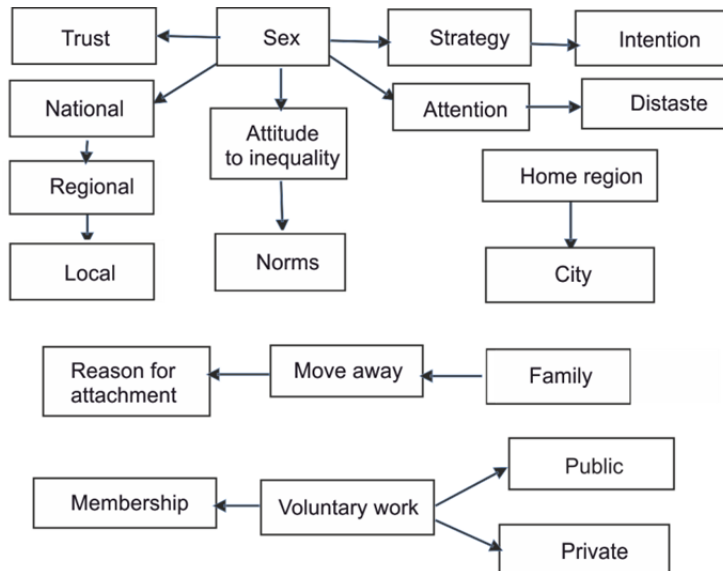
Trust

Sex

Strategy

Intention

National

Attitude to inequality

Attention

Distaste

Regional

Home region

Local

Norms

City

Reason for attachment

Move away

Family

Public

Membership

Voluntary work

Private